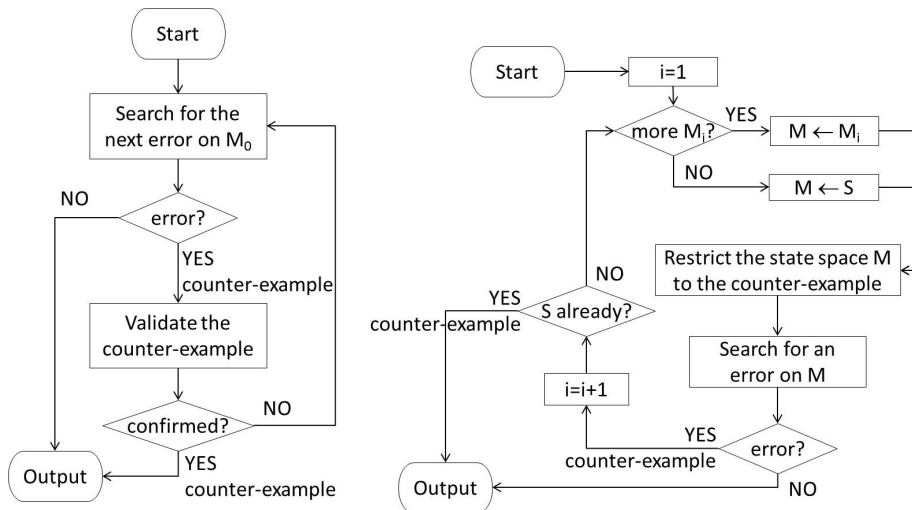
Start

Search for the next error on $M_0$

NO

error?

YES
counter-example

Validate the counter-example

confirmed?

NO

Output

YES
counter-example

Start

i=1

more $M_i$?

YES

$M \leftarrow M_i$

NO

$M \leftarrow S$

Restrict the state space M to the counter-example

NO

YES

S already?

counter-example

Search for an error on M

i=i+1

YES

error?

counter-example

Output

NO